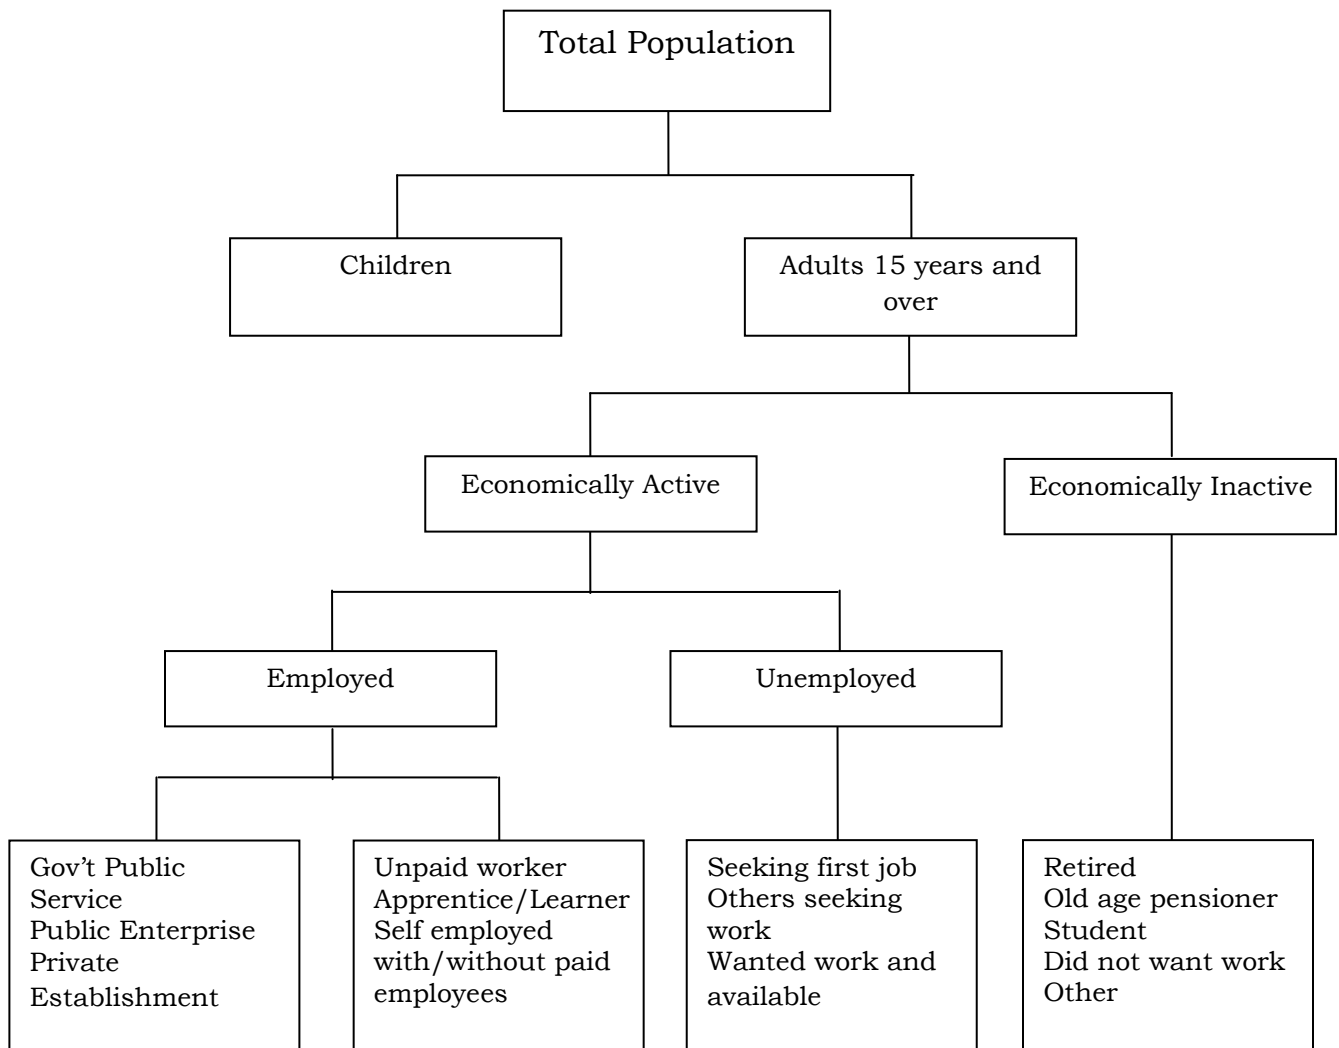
Total Population

Children

Adults 15 years and over

Economically Active

Economically Inactive

Employed

Unemployed

Gov't Public Service
Public Enterprise
Private Establishment

Unpaid worker
Apprentice/Learner
Self employed with/without paid employees

Seeking first job
Others seeking work
Wanted work and available

Retired
Old age pensioner
Student
Did not want work
Other